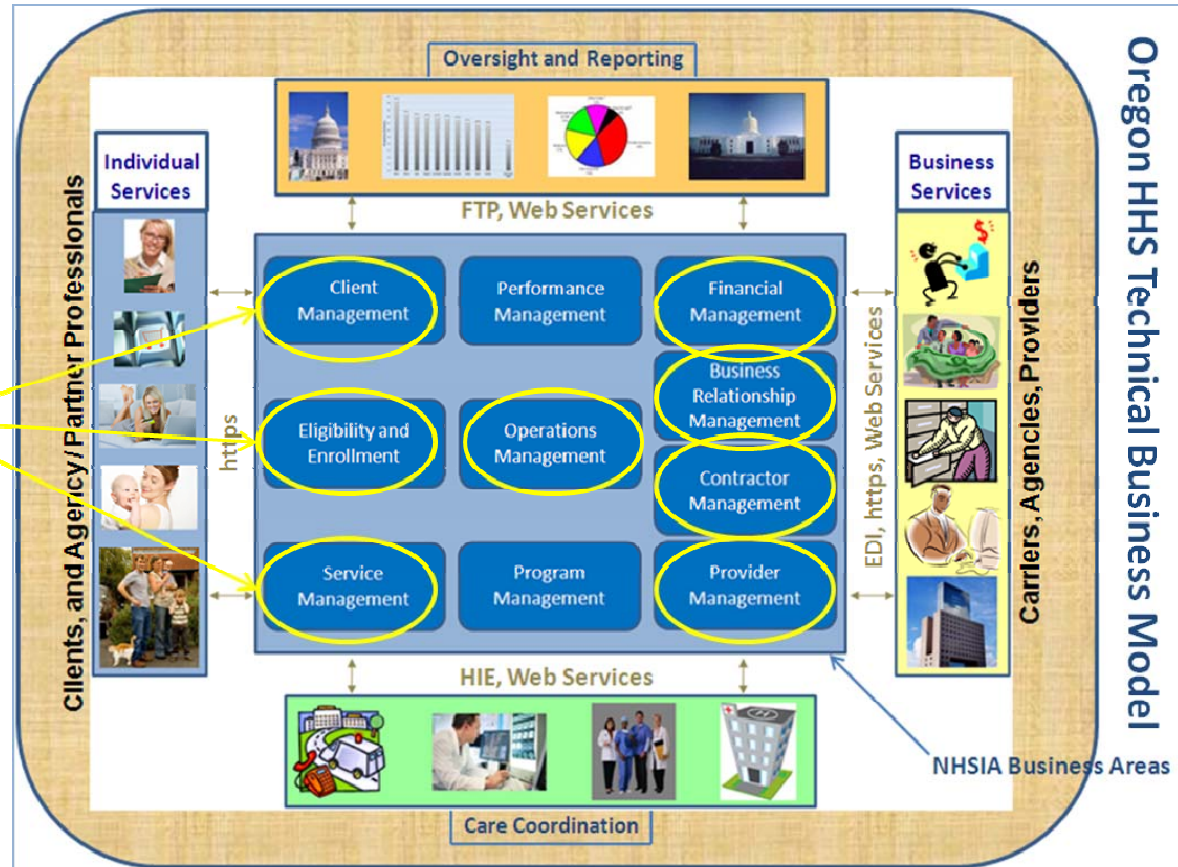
Oversight and Reporting

FTP, Web Services

Individual Services

Clients, and Agency/Partner Professionals

https

Client Management

Performance Management

Financial Management

Business Relationship Management

Eligibility and Enrollment

Operations Management

Contractor Management

Service Management

Program Management

Provider Management

EDI, https, Web Services

Business Services

Carriers, Agencies, Providers

Oregon HHS Technical Business Model

HIE, Web Services

NHSIA Business Areas

Care Coordination